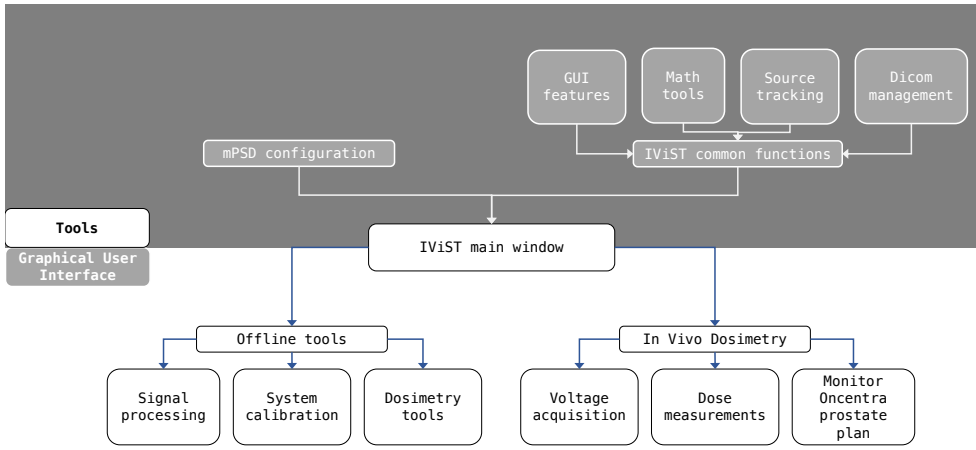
GUI features

Math tools

Source tracking

Dicom management

mPSD configuration

IViST common functions

Tools

Graphical User Interface

IViST main window

Offline tools

In Vivo Dosimetry

Signal processing

System calibration

Dosimetry tools

Voltage acquisition

Dose measurements

Monitor Oncentra prostate plan